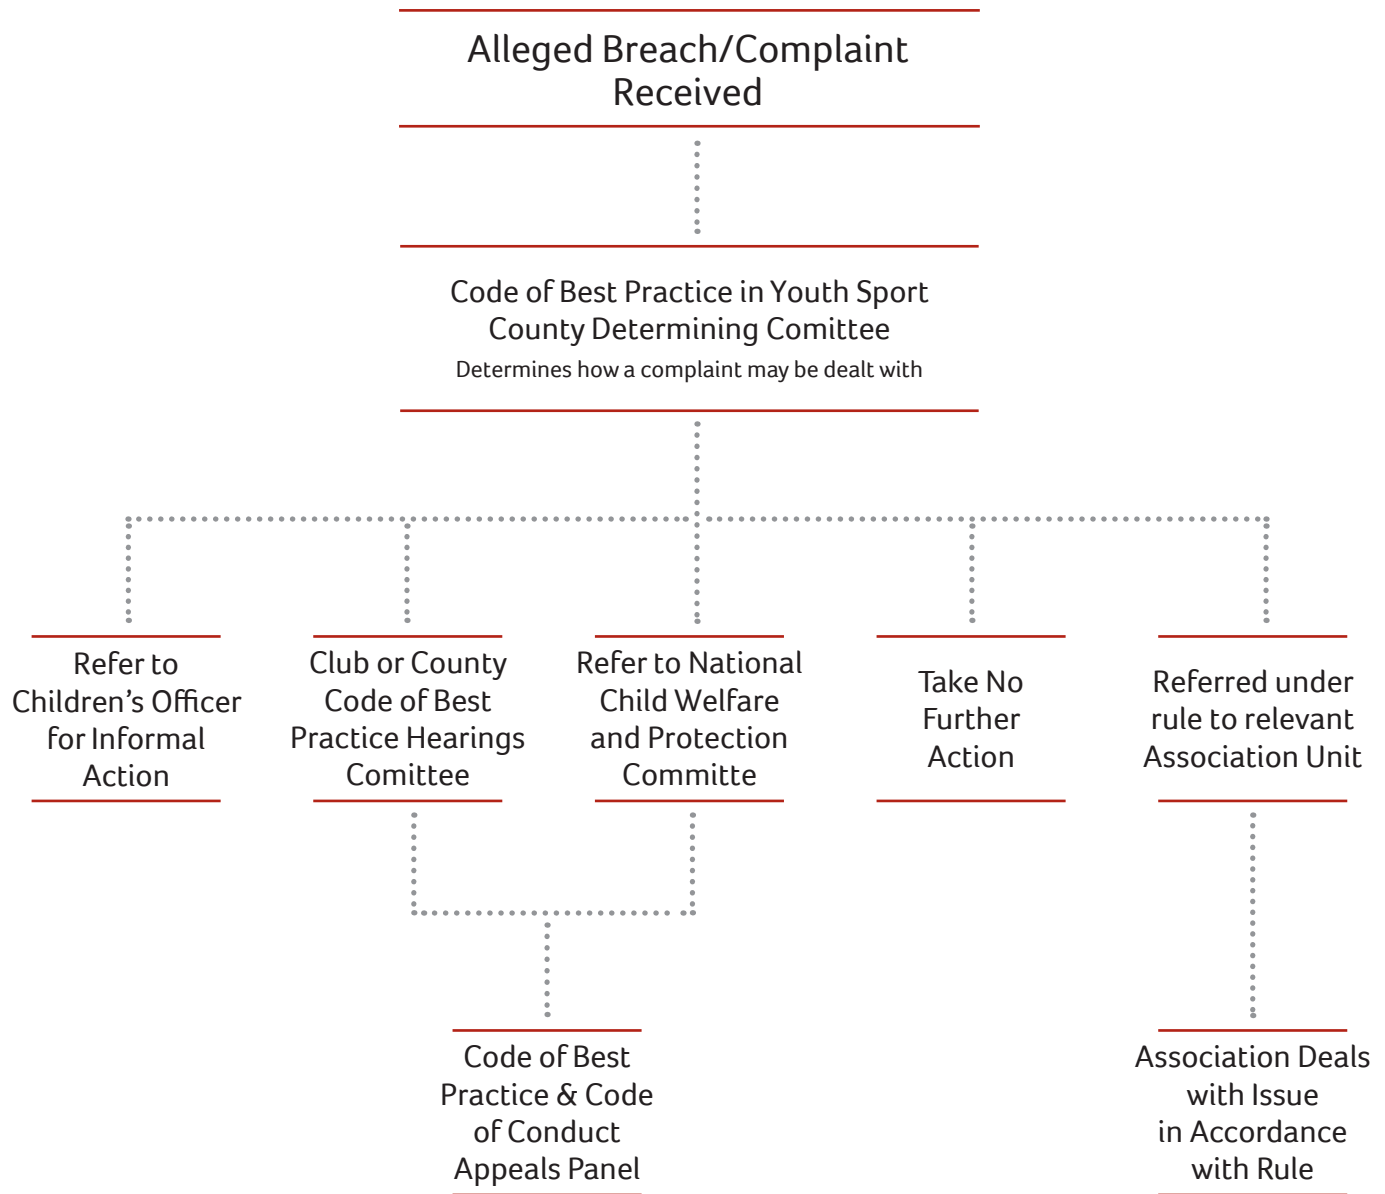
Alleged Breach/Complaint Received

Code of Best Practice in Youth Sport County Determining Comittee
Determines how a complaint may be dealt with

Refer to Children’s Officer for Informal Action

Club or County Code of Best Practice Hearings Comittee

Refer to National Child Welfare and Protection Committe

Take No Further Action

Referred under rule to relevant Association Unit

Code of Best Practice & Code of Conduct Appeals Panel

Association Deals with Issue in Accordance with Rule